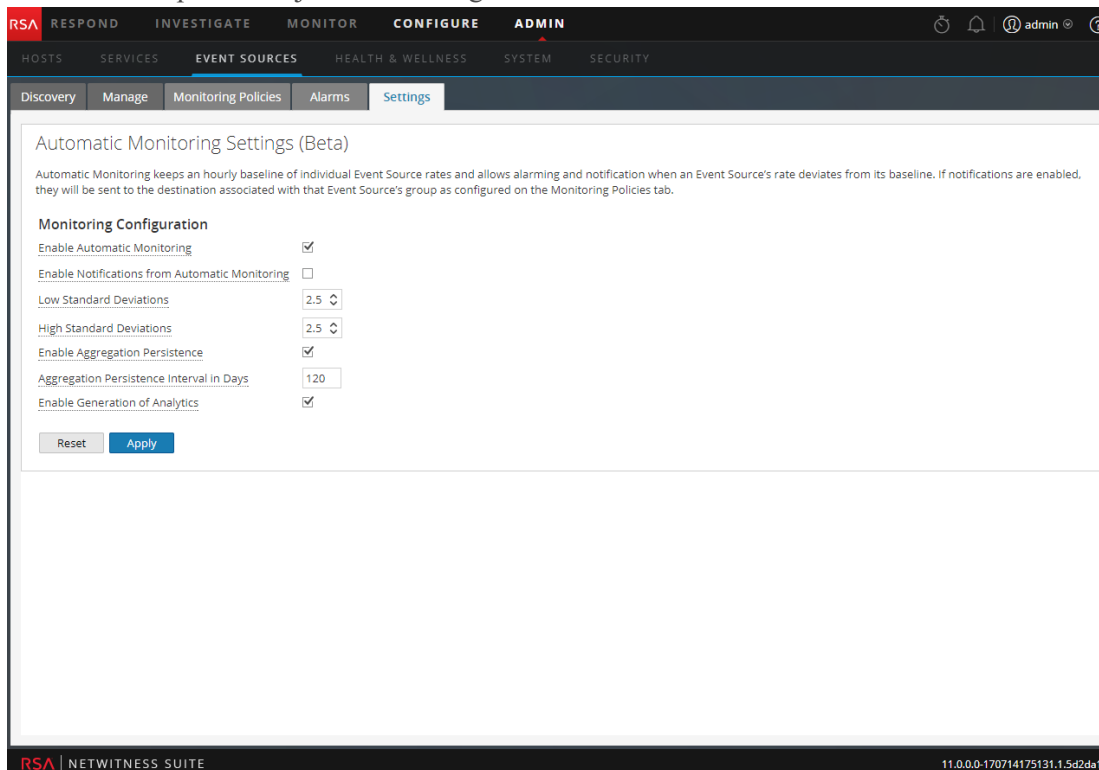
RSA RESPOND INVESTIGATE MONITOR CONFIGURE ADMIN

admin

HOSTS SERVICES EVENT SOURCES HEALTH & WELLNESS SYSTEM SECURITY

Discovery Manage Monitoring Policies Alarms Settings

Automatic Monitoring Settings (Beta)

Automatic Monitoring keeps an hourly baseline of individual Event Source rates and allows alarming and notification when an Event Source's rate deviates from its baseline. If notifications are enabled, they will be sent to the destination associated with that Event Source's group as configured on the Monitoring Policies tab.

Monitoring Configuration

Enable Automatic Monitoring

Enable Notifications from Automatic Monitoring

Low Standard Deviations 2.5

High Standard Deviations 2.5

Enable Aggregation Persistence

Aggregation Persistence Interval in Days 120

Enable Generation of Analytics

Reset Apply

RSA | NETWITNESS SUITE

11.0.0.0-170714175131.1.5d2da